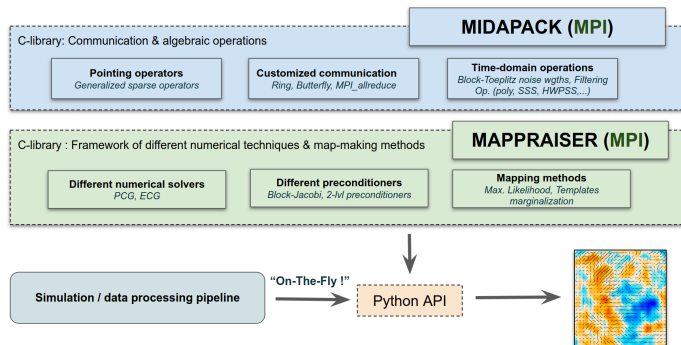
MIDAPACK (MPI)

C-library: Communication & algebraic operations

Pointing operators
Generalized sparse operators

Customized communication
Ring, Butterfly, MPI_allreduce

Time-domain operations
Block-Toeplitz noise wgths, Filtering Op. (poly, SSS, HWPSS,...)

MAPPRAISER (MPI)

C-library : Framework of different numerical techniques & map-making methods

Different numerical solvers
PCG, ECG

Different preconditioners
Block-Jacobi, 2-lvl preconditioners

Mapping methods
Max. Likelihood, Templates marginalization

Simulation / data processing pipeline

"On-The-Fly !"

Python API